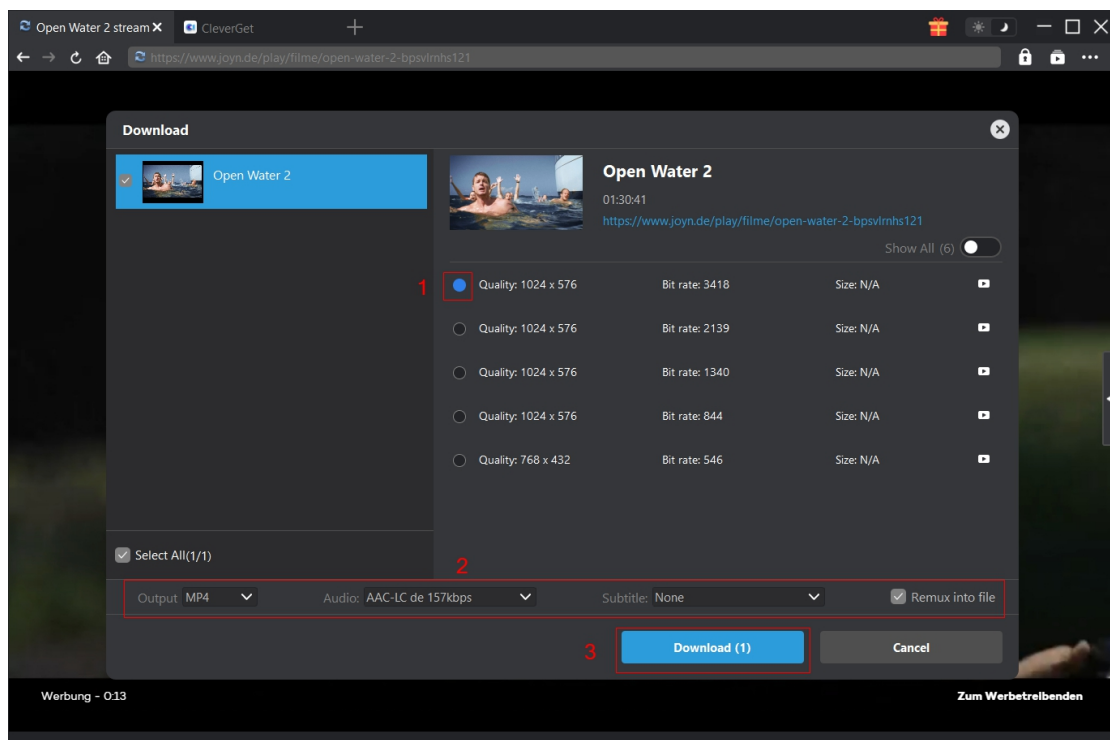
Open Water 2 stream ✕
CleverGet
+
https://www.joyn.de/play/filme/open-water-2-bpsvlrnhs121

Download

Open Water 2

Open Water 2
01:30:41
https://www.joyn.de/play/filme/open-water-2-bpsvlrnhs121
Show All (6)

1

| | | |
|---|---|---|
| Quality: 1024 x 576 | Bit rate: 3418 | Size: N/A |
| Quality: 1024 x 576 | Bit rate: 2139 | Size: N/A |
| Quality: 1024 x 576 | Bit rate: 1340 | Size: N/A |
| Quality: 1024 x 576 | Bit rate: 844 | Size: N/A |
| Quality: 768 x 432 | Bit rate: 546 | Size: N/A |

Select All(1/1)

2

Output MP4
Audio: AAC-LC de 157kbps
Subtitle: None
Remux into file

3

Download (1)
Cancel

Werbung - 0:13
Zum Werbetreibenden